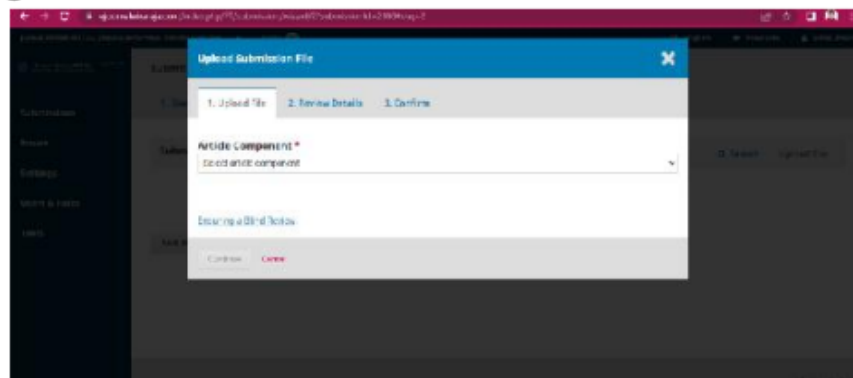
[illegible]

Upload Submission File

1. Upload File
2. Review Details
3. Confirm

Article Component *

Select article component

Ensuring a Blind Review

Continue
Cancel

Submissions
Issues
Settings
Users & Roles
Tools

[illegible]